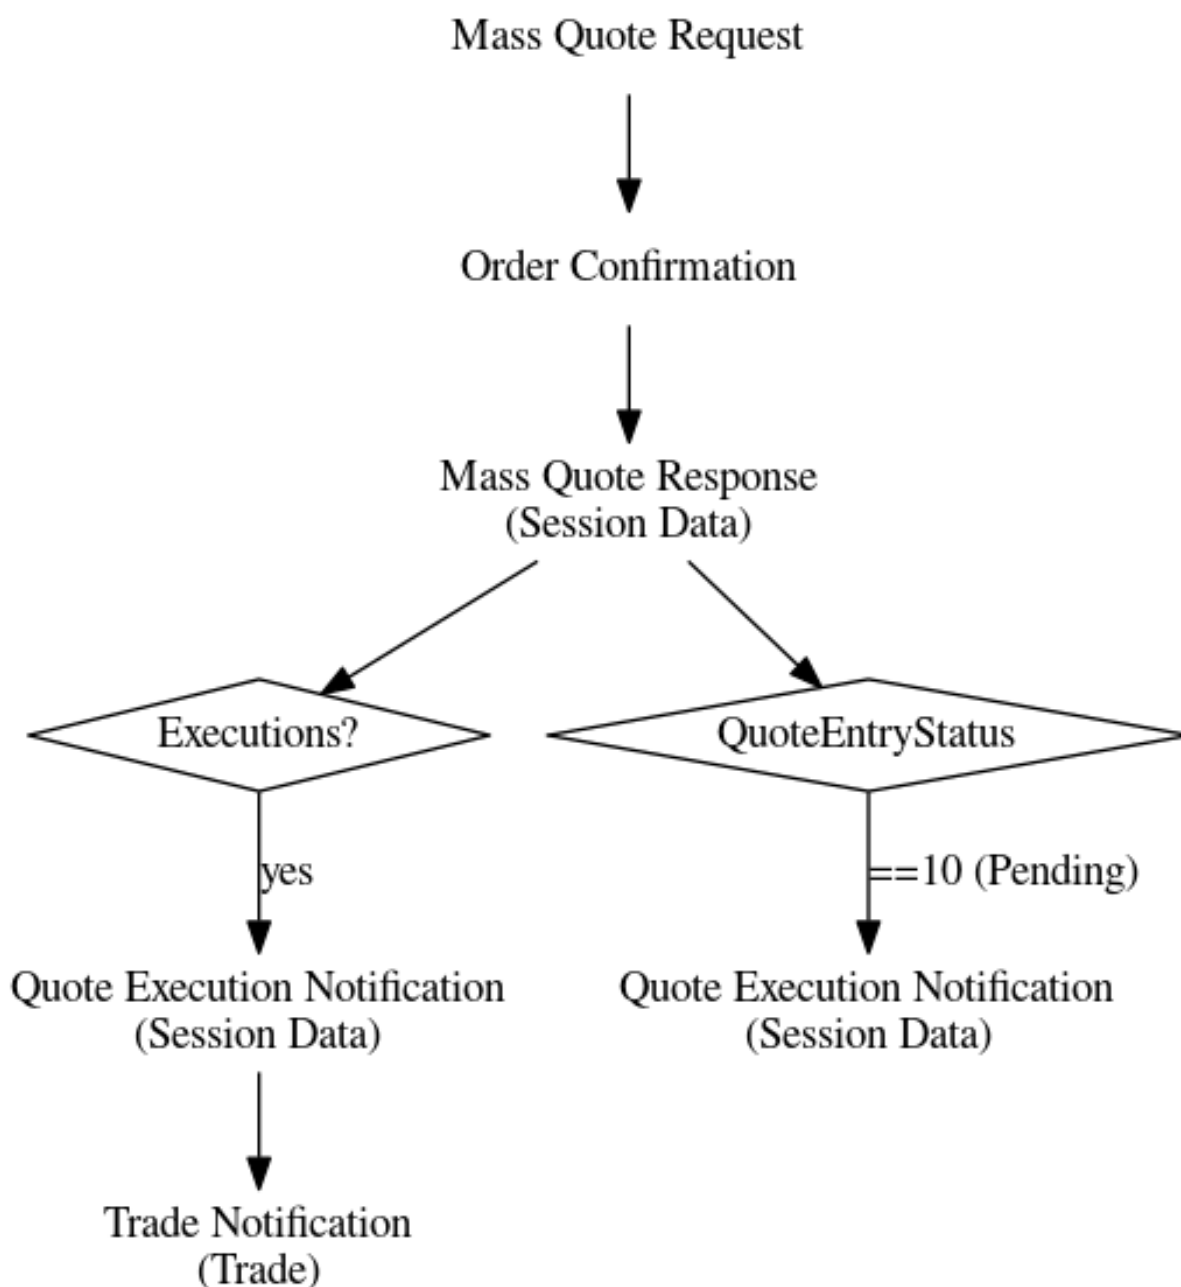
Mass Quote Request

Order Confirmation

Mass Quote Response
(Session Data)

Executions?

QuoteEntryStatus

yes

==10 (Pending)

Quote Execution Notification
(Session Data)

Quote Execution Notification
(Session Data)

Trade Notification
(Trade)